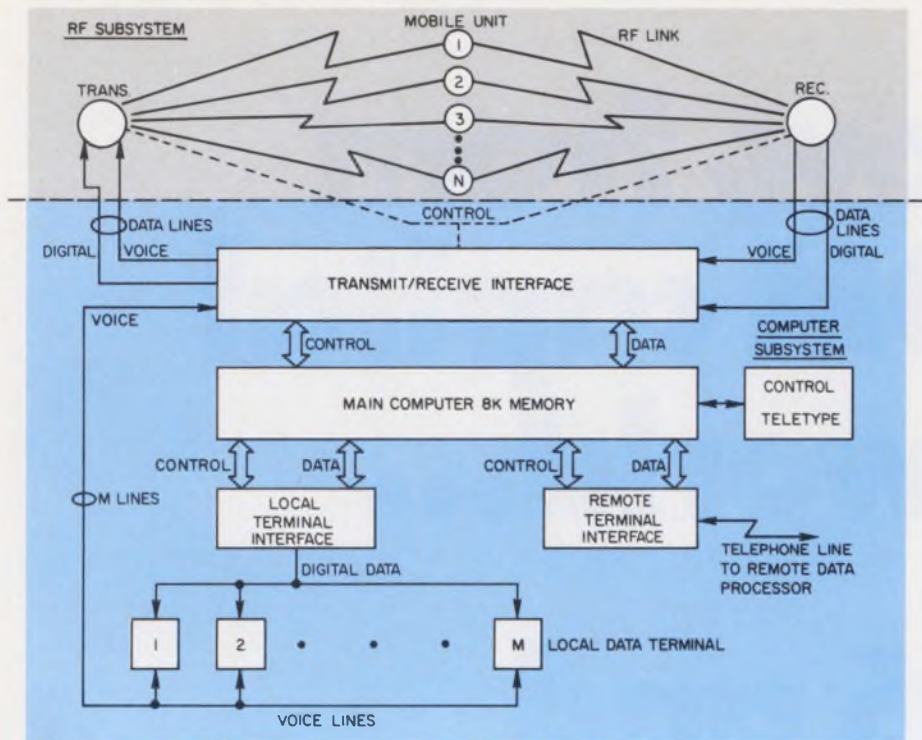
RF SUBSYSTEM

MOBILE UNIT

RF LINK

TRANS.

1

2

3

N

REC.

CONTROL

DATA LINES

DIGITAL

VOICE

DATA LINES

VOICE

DIGITAL

TRANSMIT/RECEIVE INTERFACE

VOICE

CONTROL

DATA

COMPUTER SUBSYSTEM

MAIN COMPUTER 8K MEMORY

CONTROL

TELETYPE

CONTROL

DATA

CONTROL

DATA

M LINES

LOCAL TERMINAL INTERFACE

REMOTE TERMINAL INTERFACE

TELEPHONE LINE TO REMOTE DATA PROCESSOR

DIGITAL DATA

1

2

M

LOCAL DATA TERMINAL

VOICE LINES